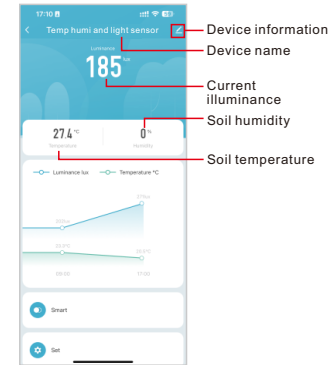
17:10
Temp humi and light sensor
Luminance
185 lux
27.4 °C
Temperature
0 %
Humidity
Luminance lux
Temperature °C
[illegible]
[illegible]
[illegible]
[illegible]
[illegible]
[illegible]
Smart
Set

Device information
Device name
Current illuminance
Soil humidity
Soil temperature